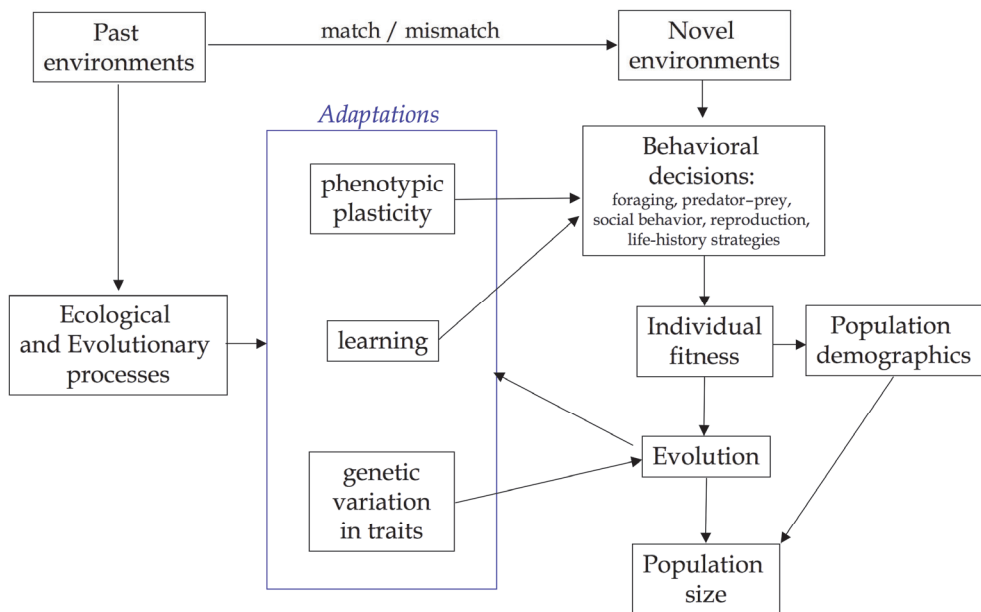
Past environments

match / mismatch

Novel environments

Adaptations

phenotypic plasticity

learning

genetic variation in traits

Behavioral decisions:
foraging, predator–prey, social behavior, reproduction, life-history strategies

Ecological and Evolutionary processes

Individual fitness

Population demographics

Evolution

Population size